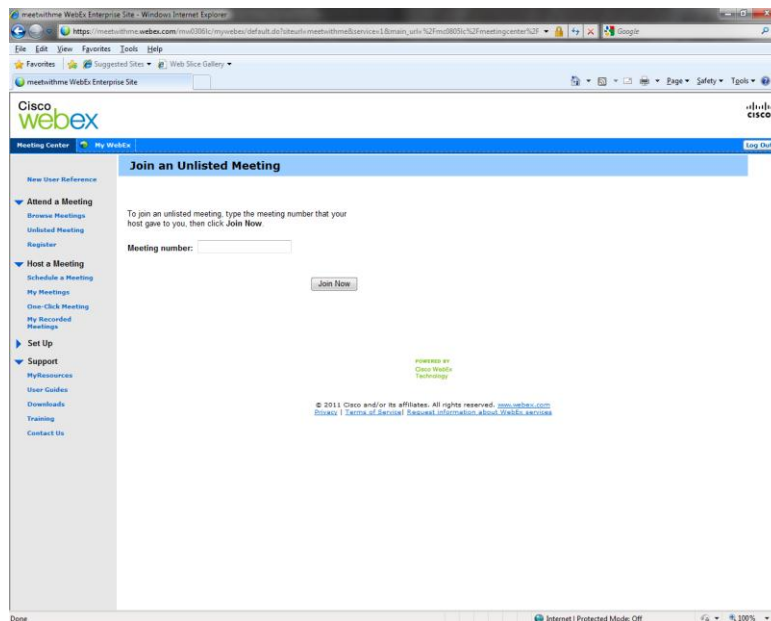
meetwithme WebEx Enterprise Site - Windows Internet Explorer

https://meetwithme.webex.com/mw0306lc/mywebex/default.do?siteurl=meetwithme&service=1&main_url=%2Fmw0305lc%2Fmeetingcenter%2F

Google

File Edit View Favorites Tools Help

Favorites Suggested Sites ▾ Web Slice Gallery ▾

meetwithme WebEx Enterprise Site

Page ▾ Safety ▾ Tools ▾

Cisco webex

cisco

Meeting Center My WebEx

Log Out

Join an Unlisted Meeting

New User Reference

Attend a Meeting
Browse Meetings
Unlisted Meeting
Register

Host a Meeting
Schedule a Meeting
My Meetings
One-Click Meeting
My Recorded Meetings

Set Up

Support
MyResources
User Guides
Downloads
Training
Contact Us

To join an unlisted meeting, type the meeting number that your host gave to you, then click **Join Now**.

Meeting number:

Join Now

POWERED BY
Cisco WebEx Technology

© 2011 Cisco and/or its affiliates. All rights reserved. www.webex.com
Privacy | Terms of Service | Request information about WebEx services

Done

Internet | Protected Mode: Off

100%